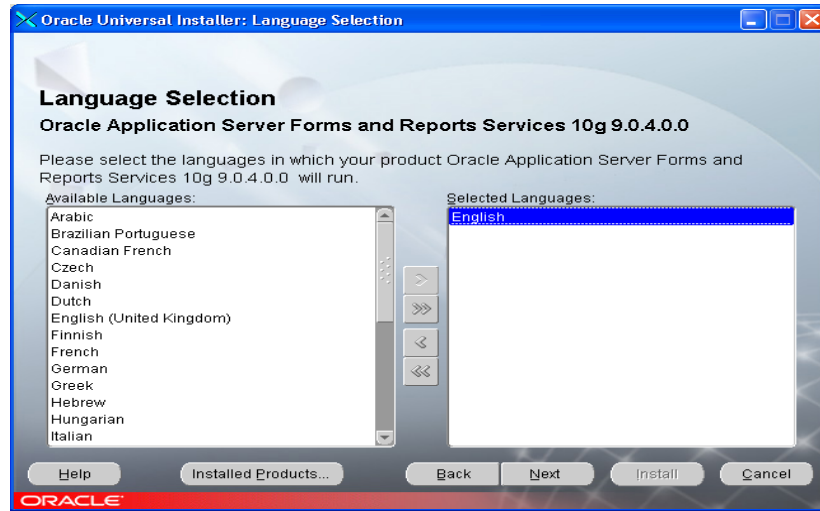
Oracle Universal Installer: Language Selection

Language Selection

Oracle Application Server Forms and Reports Services 10g 9.0.4.0.0

Please select the languages in which your product Oracle Application Server Forms and Reports Services 10g 9.0.4.0.0 will run.

Available Languages:

Arabic
Brazilian Portuguese
Canadian French
Czech
Danish
Dutch
English (United Kingdom)
Finnish
French
German
Greek
Hebrew
Hungarian
Italian

>
>>
<
<<

Selected Languages:

English

Help
Installed Products...
Back
Next
Install
Cancel

ORACLE